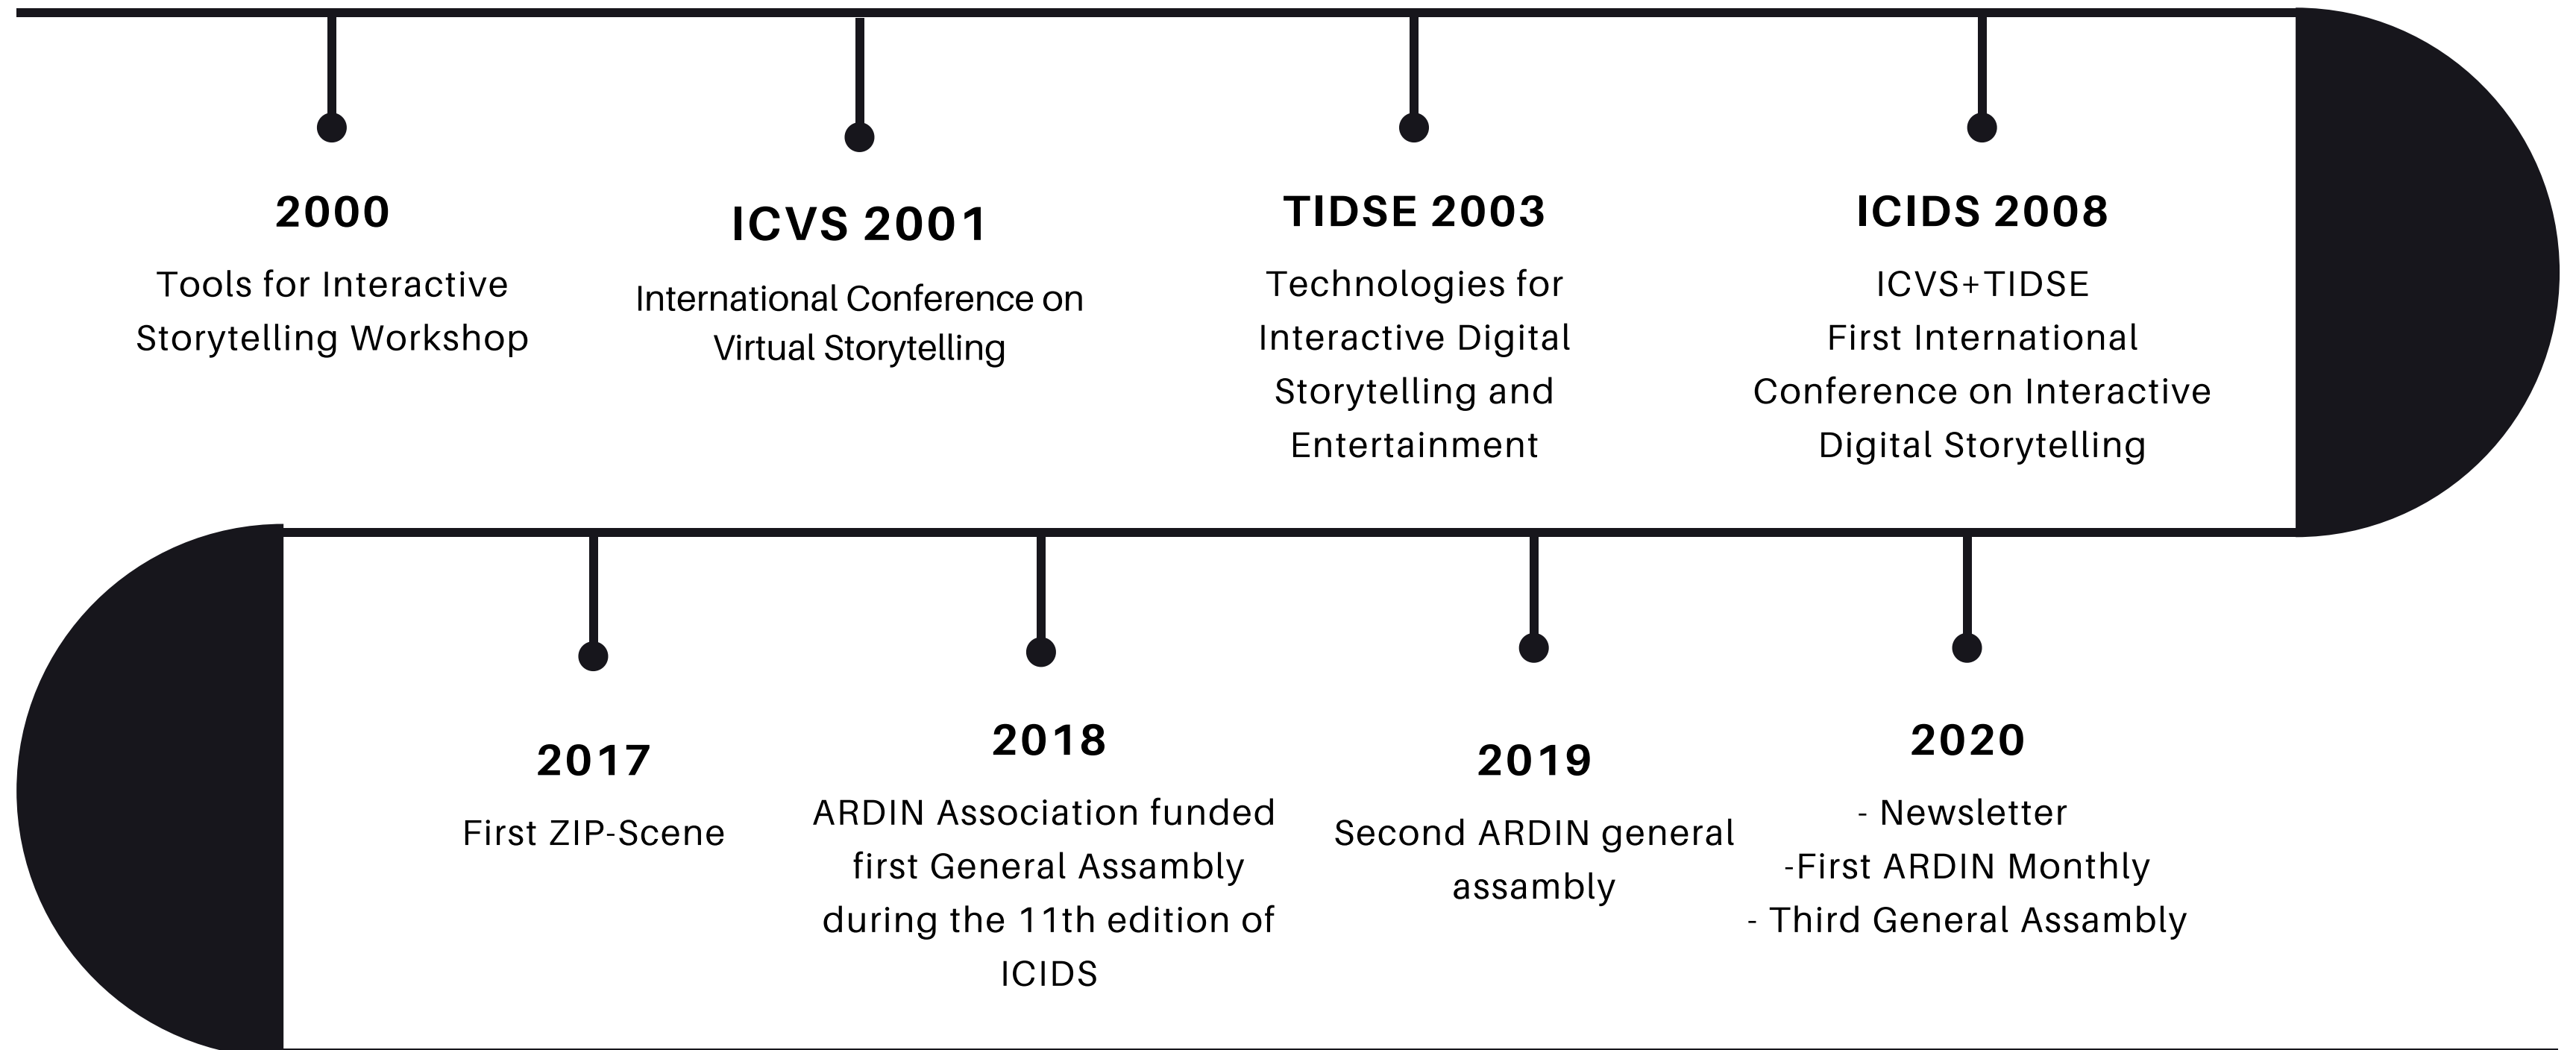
2000
Tools for Interactive Storytelling Workshop

ICVS 2001
International Conference on Virtual Storytelling

TIDSE 2003
Technologies for Interactive Digital Storytelling and Entertainment

ICIDS 2008
ICVS+TIDSE
First International Conference on Interactive Digital Storytelling

2017
First ZIP-Scene

2018
ARDIN Association funded first General Assambly during the 11th edition of ICIDS

2019
Second ARDIN general assambly

2020
- Newsletter
-First ARDIN Monthly
- Third General Assambly